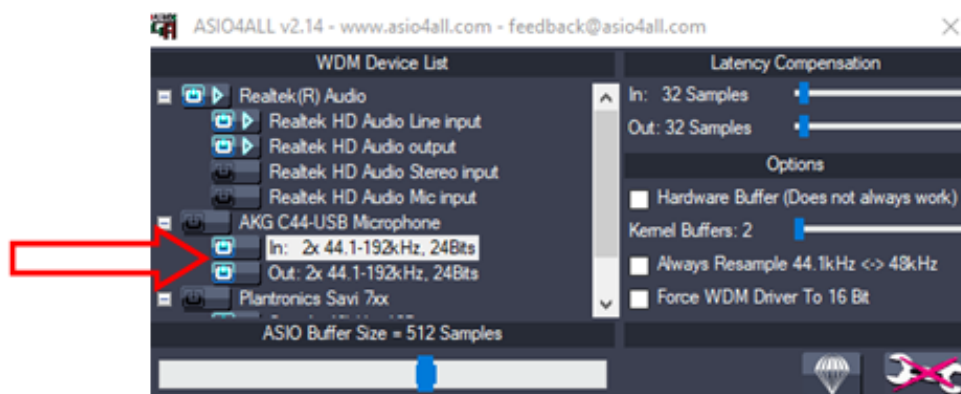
ASIO4ALL v2.14 - www.asio4all.com - feedback@asio4all.com

WDM Device List

Realtek(R) Audio
Realtek HD Audio Line input
Realtek HD Audio output
Realtek HD Audio Stereo input
Realtek HD Audio Mic input
AKG C44-USB Microphone
In: 2x 44.1-192kHz, 24Bits
Out: 2x 44.1-192kHz, 24Bits
Plantronics Savi 7xx
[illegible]

ASIO Buffer Size = 512 Samples

Latency Compensation
In: 32 Samples
Out: 32 Samples

Options
Hardware Buffer (Does not always work)
Kernel Buffers: 2
Always Resample 44.1kHz <-> 48kHz
Force WDM Driver To 16 Bit